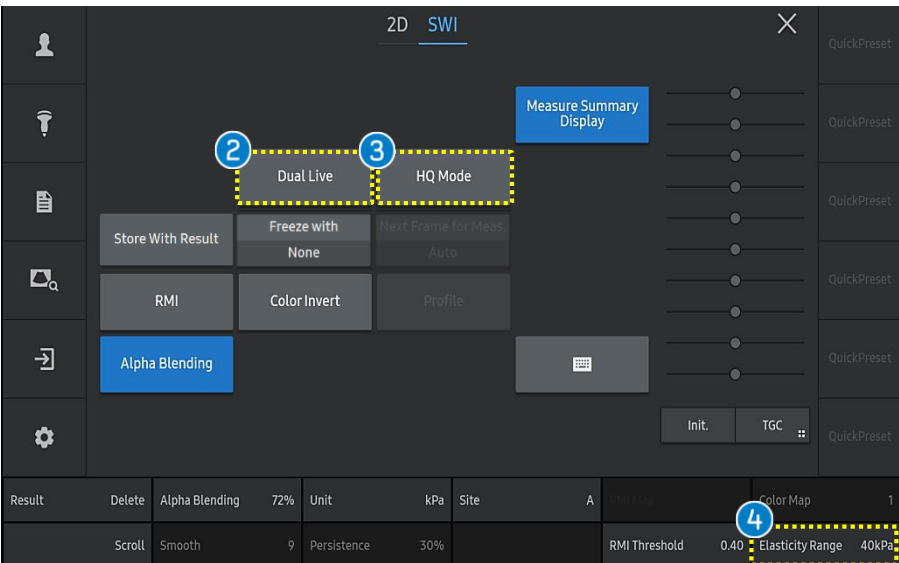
2D SWI

QuickPreset
QuickPreset
QuickPreset
QuickPreset
QuickPreset
QuickPreset

Measure Summary Display

2
Dual Live
3
HQ Mode

Store With Result
Freeze with
None
Next Frame for Meas.
Auto

RMI
Color Invert
Profile

Alpha Blending

Init.
TGC

| Result | Delete | Alpha Blending | 72% | Unit | kPa | Site | A | RMI Map | | Color Map | 1 |
|---|---|---|---|---|---|---|---|---|---|---|---|
| | Scroll | Smooth | 9 | Persistence | 30% | | | RMI Threshold | 0.40 | Elasticity Range | 40kPa |

4